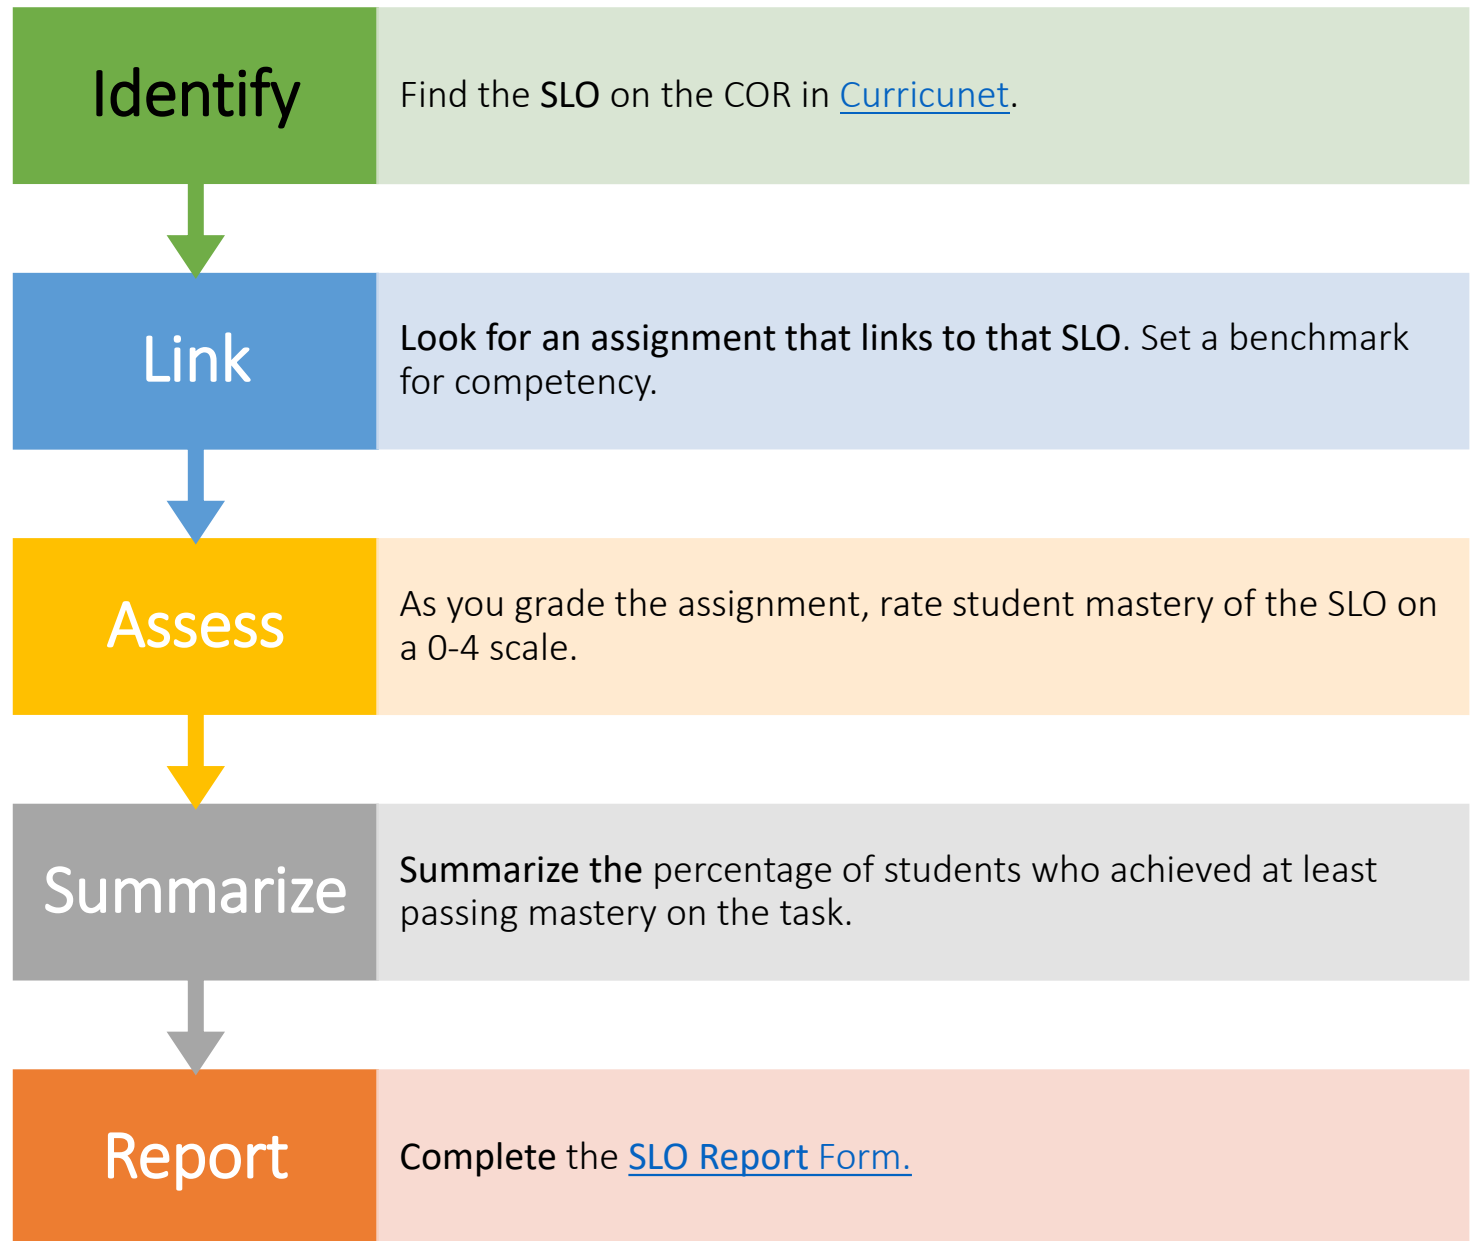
Identify

Find the SLO on the COR in Curricunet.

Link

Look for an assignment that links to that SLO. Set a benchmark for competency.

Assess

As you grade the assignment, rate student mastery of the SLO on a 0-4 scale.

Summarize

Summarize the percentage of students who achieved at least passing mastery on the task.

Report

Complete the SLO Report Form.